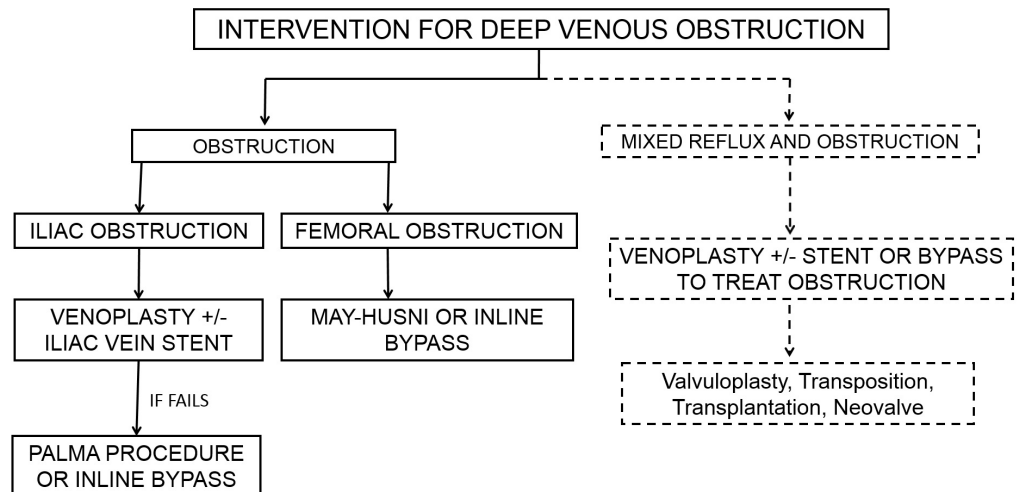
INTERVENTION FOR DEEP VENOUS OBSTRUCTION

OBSTRUCTION

ILIAC OBSTRUCTION

VENOPLASTY +/- ILIAC VEIN STENT

IF FAILS

PALMA PROCEDURE OR INLINE BYPASS

FEMORAL OBSTRUCTION

MAY-HUSNI OR INLINE BYPASS

MIXED REFLUX AND OBSTRUCTION

VENOPLASTY +/- STENT OR BYPASS TO TREAT OBSTRUCTION

Valvuloplasty, Transposition, Transplantation, Neovalve